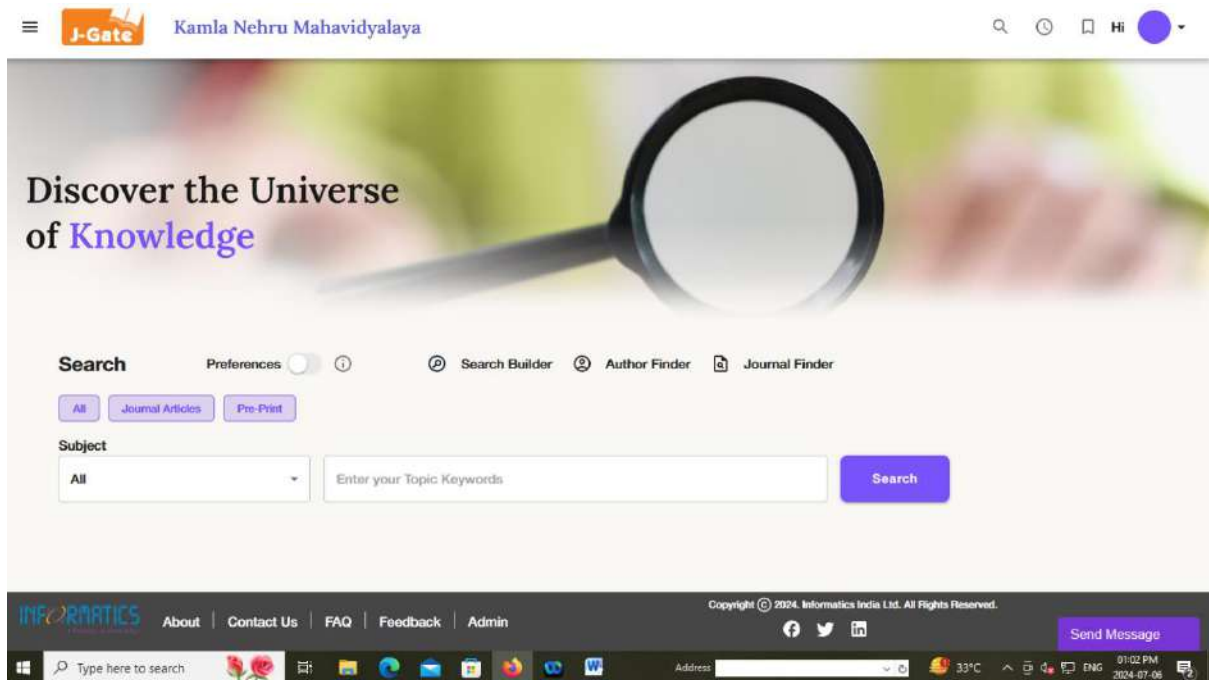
J-Gate Kamla Nehru Mahavidyalaya

Hi

Discover the Universe of Knowledge

Search Preferences

Search Builder Author Finder Journal Finder

All Journal Articles Pre-Print

Subject

All

Enter your Topic Keywords

Search

INFORMATICS

About | Contact Us | FAQ | Feedback | Admin

Copyright © 2024. Informatics India Ltd. All Rights Reserved.

Send Message

Type here to search

Address

33°C ENG 01:02 PM 2024-07-06